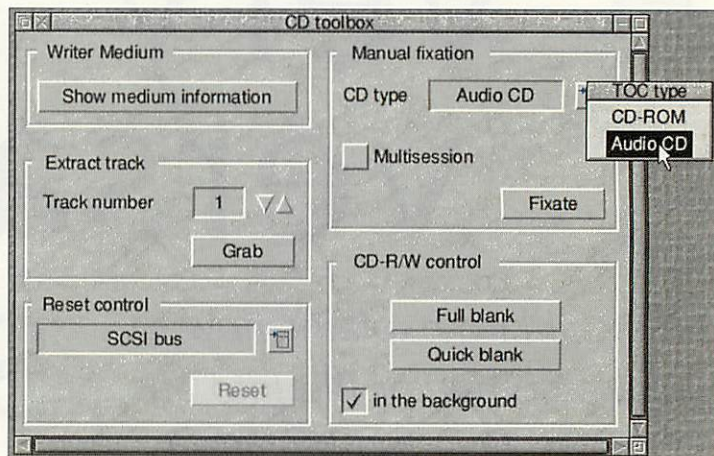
CD toolbox

Writer Medium

Show medium information

Extract track

Track number 1

Grab

Reset control

SCSI bus

Reset

Manual fixation

CD type Audio CD

TOC type

CD-ROM

Audio CD

Multisession

Fixate

CD-R/W control

Full blank

Quick blank

in the background